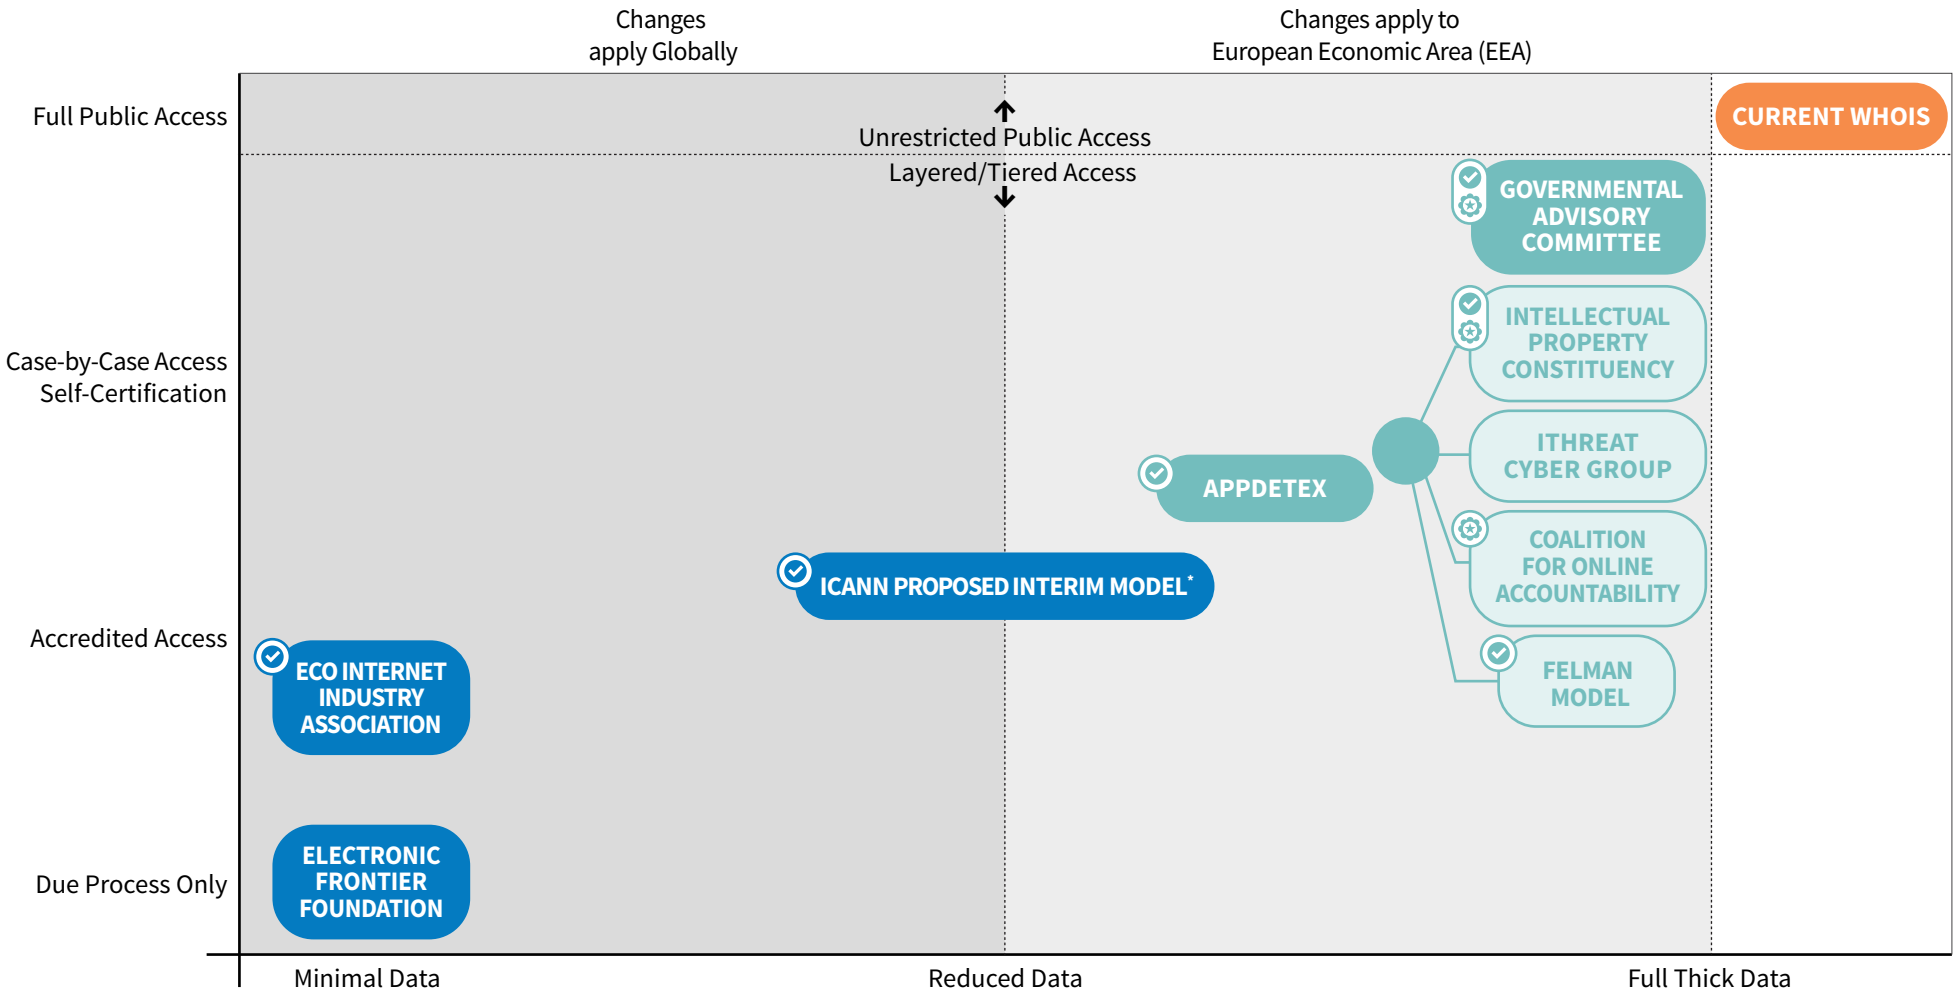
Changes apply Globally

Changes apply to European Economic Area (EEA)

Full Public Access

Unrestricted Public Access

Layered/Tiered Access

CURRENT WHOIS

GOVERNMENTAL ADVISORY COMMITTEE

Case-by-Case Access Self-Certification

INTELLECTUAL PROPERTY CONSTITUENCY

ITHREAT CYBER GROUP

APPDETEX

COALITION FOR ONLINE ACCOUNTABILITY

ICANN PROPOSED INTERIM MODEL*

Accredited Access

ECO INTERNET INDUSTRY ASSOCIATION

FELMAN MODEL

Due Process Only

ELECTRONIC FRONTIER FOUNDATION

Minimal Data

Reduced Data

Full Thick Data